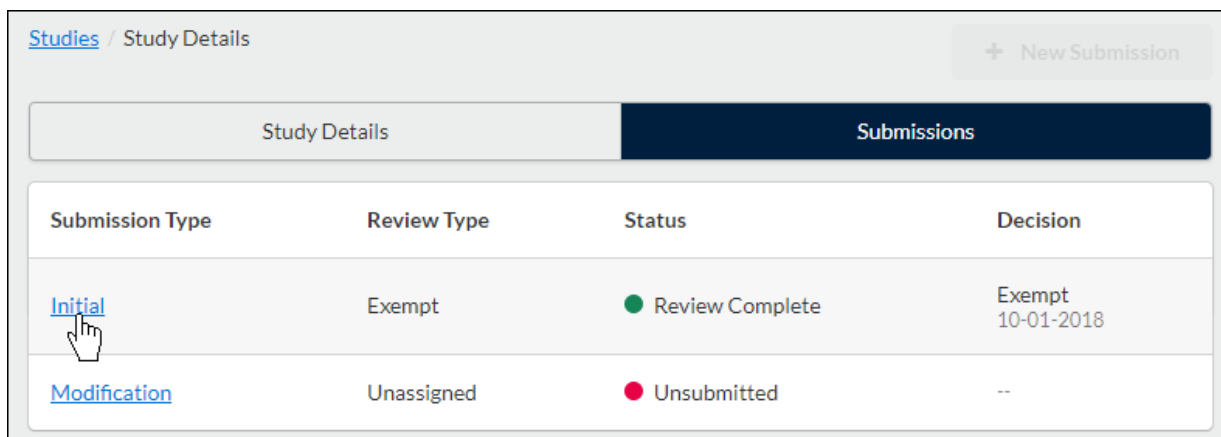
Studies / Study Details

+ New Submission

Study Details | Submissions

| Submission Type | Review Type | Status | Decision |
|---|---|---|---|
| Initial | Exempt | Review Complete | Exempt 10-01-2018 |
| Modification | Unassigned | Unsubmitted | -- |